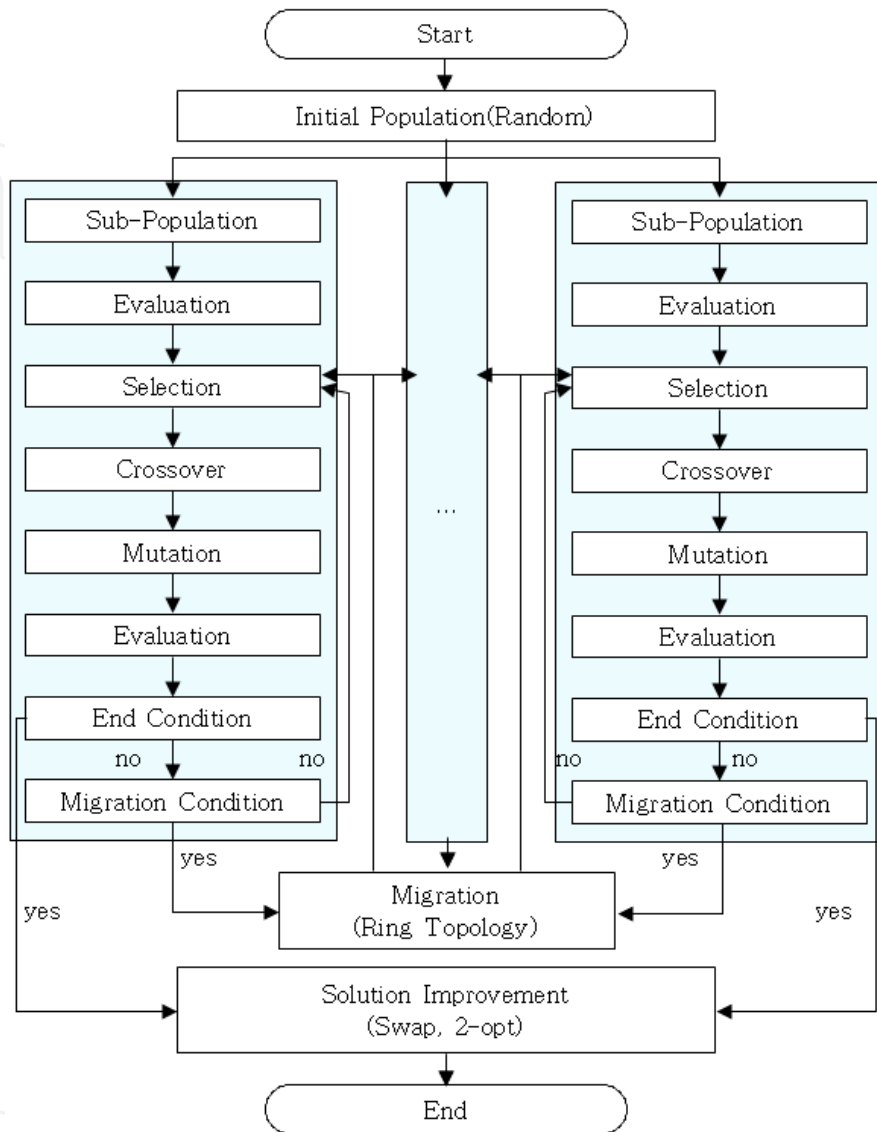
Start

Initial Population(Random)

Sub-Population

Evaluation

Selection

Crossover

Mutation

Evaluation

End Condition

no

no

Migration Condition

...

Sub-Population

Evaluation

Selection

Crossover

Mutation

Evaluation

End Condition

no

no

Migration Condition

yes

yes

Migration
(Ring Topology)

yes

yes

Solution Improvement
(Swap, 2-opt)

End